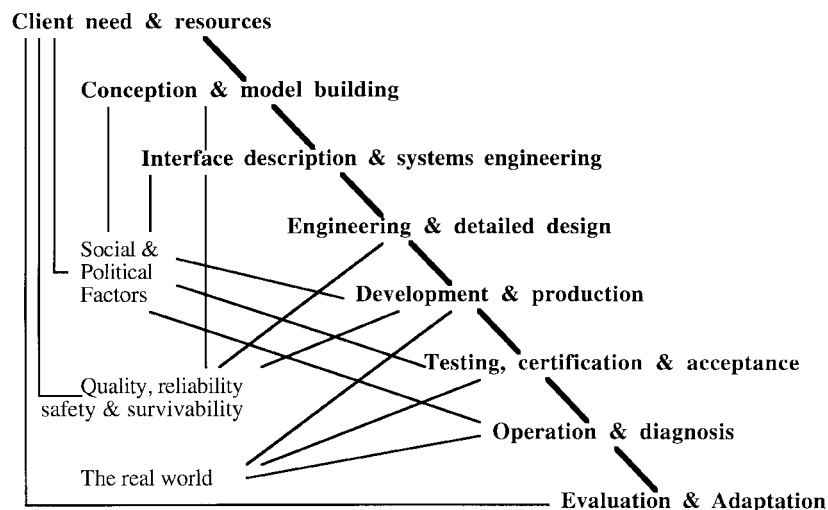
Client need & resources

Conception & model building

Interface description & systems engineering

Engineering & detailed design

Social & Political Factors

Development & production

Testing, certification & acceptance

Quality, reliability safety & survivability

Operation & diagnosis

The real world

Evaluation & Adaptation